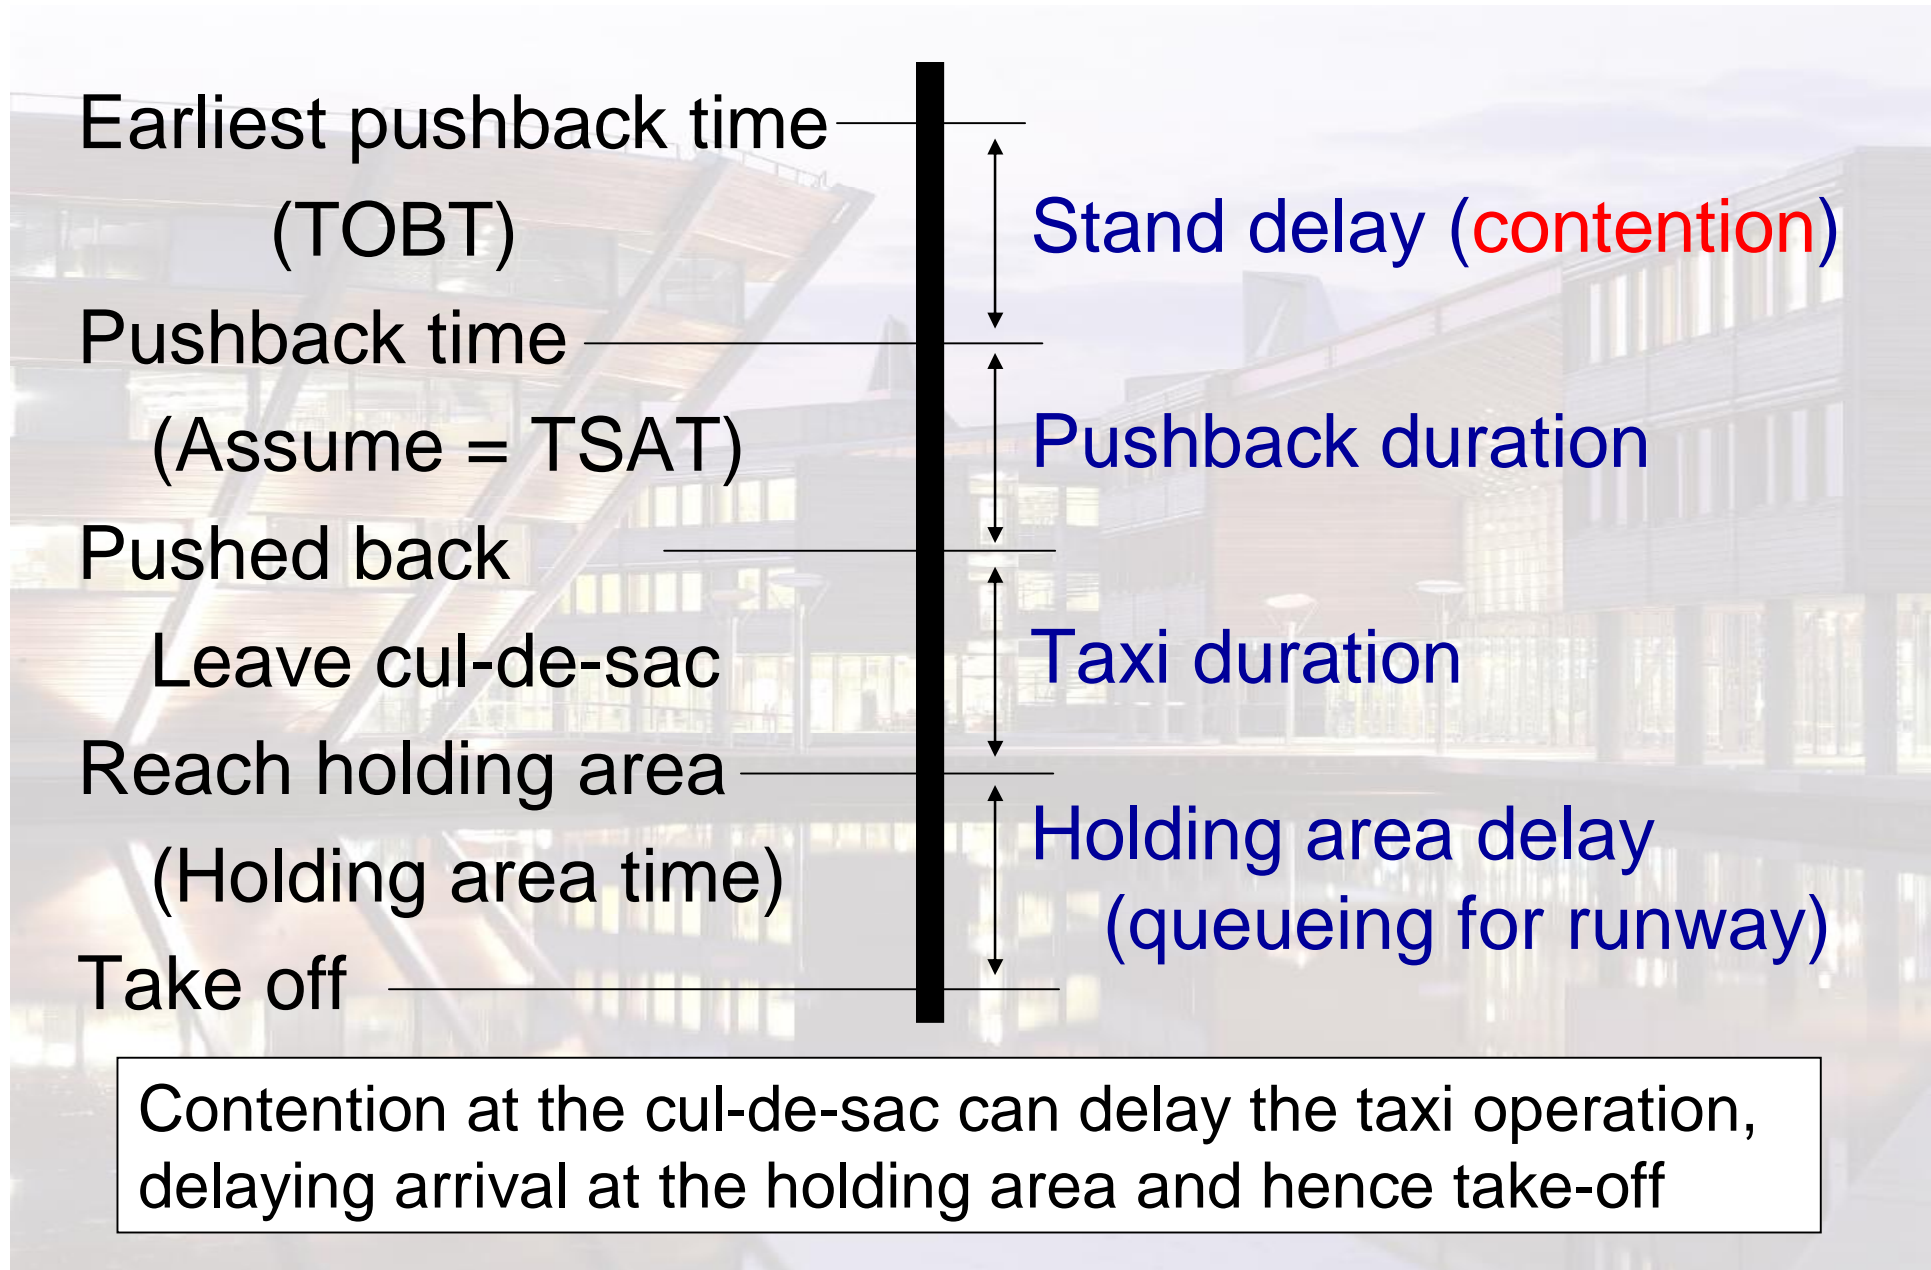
Earliest pushback time
(TOBT)
Pushback time
(Assume = TSAT)
Pushed back
Leave cul-de-sac
Reach holding area
(Holding area time)
Take off

Stand delay (contention)

Pushback duration

Taxi duration

Holding area delay
(queueing for runway)

Contention at the cul-de-sac can delay the taxi operation, delaying arrival at the holding area and hence take-off